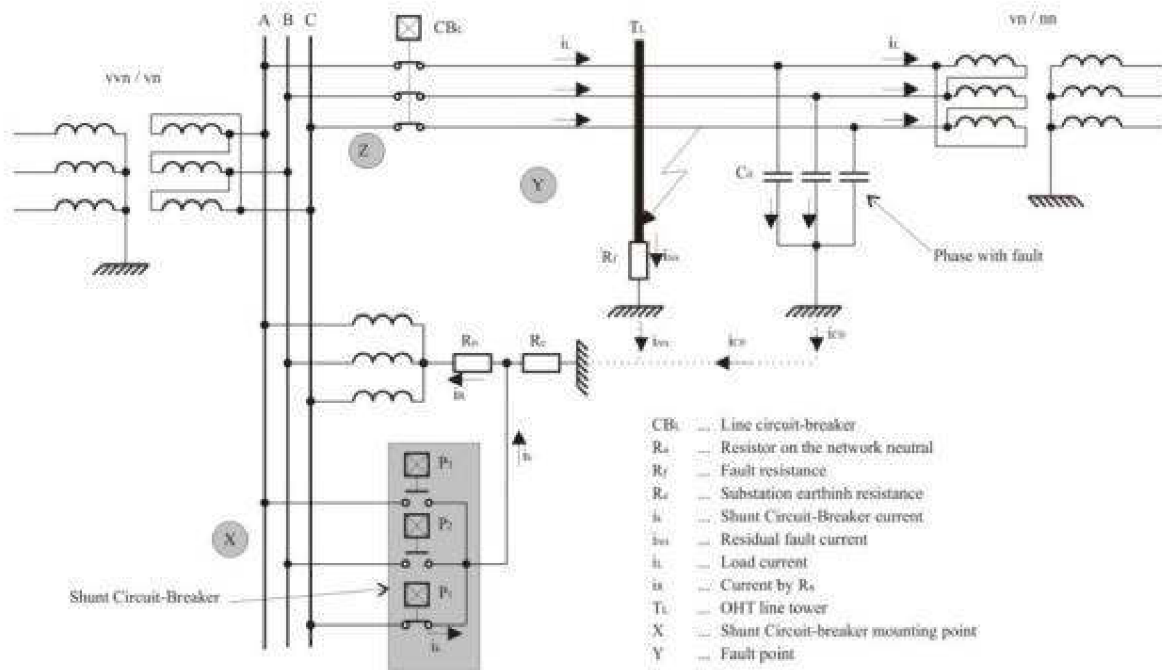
A B C

CBL

vn / nn

vvn / vn

iL

TL

iL

Z

Y

C0

Rf

iRes

Phase with fault

RN

Rz

iRes

iC0

iR

is

P1

P2

P3

X

Shunt Circuit-Breaker

is

CBL ... Line circuit-breaker
RN ... Resistor on the network neutral
Rf ... Fault resistance
Rz ... Substation earthinh resistance
is ... Shunt Circuit-Breaker current
iRes ... Residual fault current
iL ... Load current
iR ... Current by RN
TL ... OHT line tower
X ... Shunt Circuit-breaker mounting point
Y ... Fault point